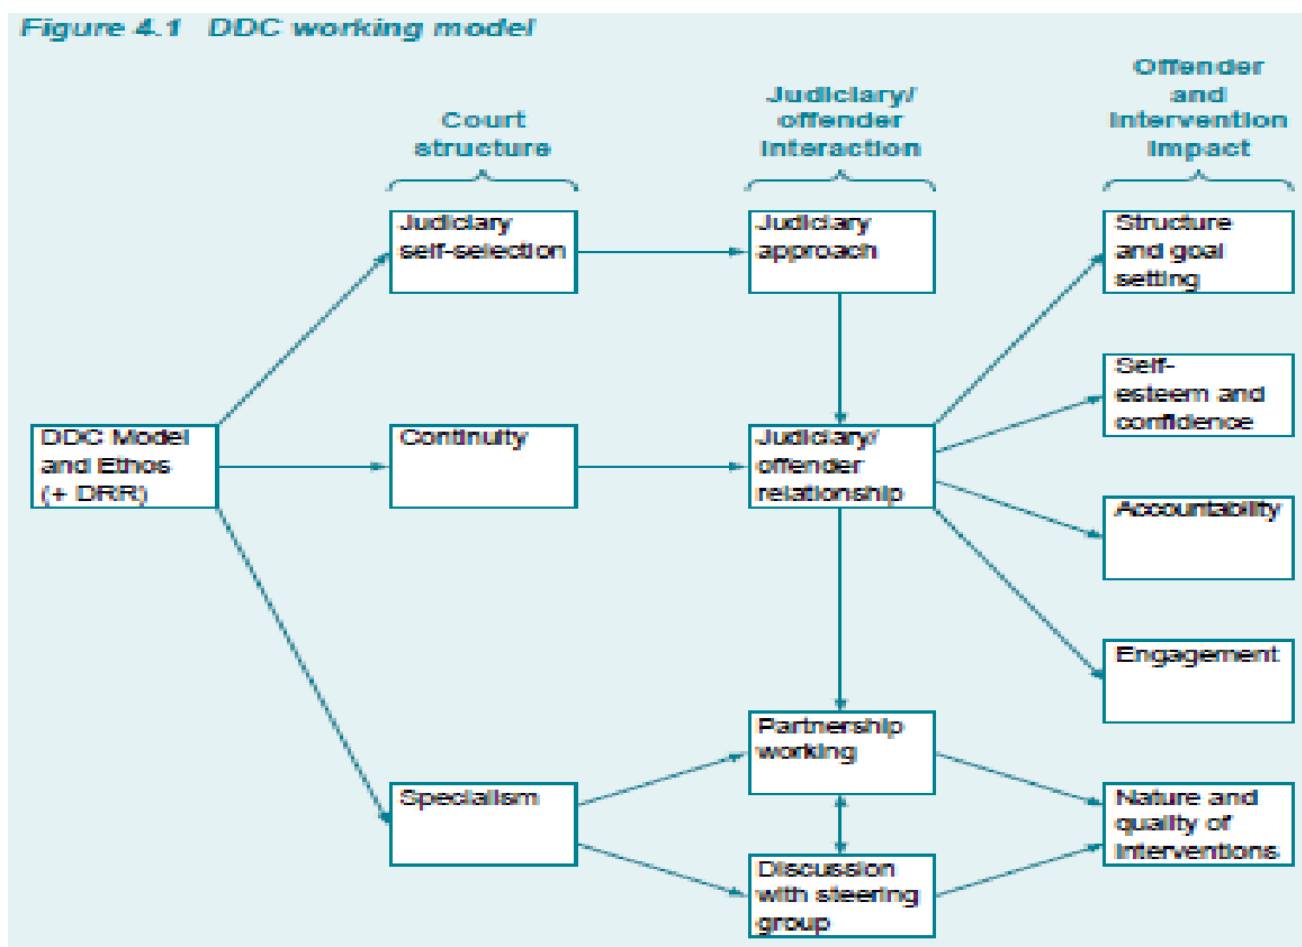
Figure 4.1 DDC working model

Court structure

Judiciary/ offender interaction

Offender and intervention impact

DDC Model and Ethos (+ DRR)

Judiciary self-selection

Continuity

Specialism

Judiciary approach

Judiciary/ offender relationship

Partnership working

Discussion with steering group

Structure and goal setting

Self-esteem and confidence

Accountability

Engagement

Nature and quality of interventions